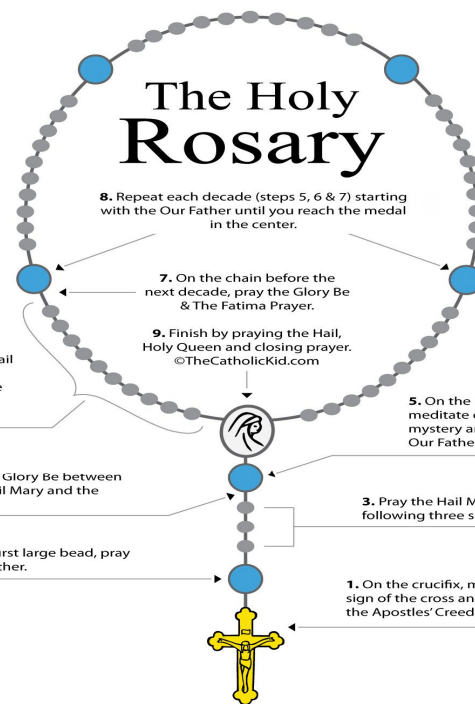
The Holy Rosary

**8.** Repeat each decade (steps 5, 6 & 7) starting with the Our Father until you reach the medal in the center.

**7.** On the chain before the next decade, pray the Glory Be & The Fatima Prayer.

**9.** Finish by praying the Hail, Holy Queen and closing prayer. ©TheCatholicKid.com

ail

e

**5.** On the meditate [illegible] mystery a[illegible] Our Fathe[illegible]

Glory Be between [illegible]il Mary and the

**3.** Pray the Hail M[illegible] following three s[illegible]

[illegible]rst large bead, pray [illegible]ther.

**1.** On the crucifix, m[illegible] sign of the cross an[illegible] the Apostles' Creed